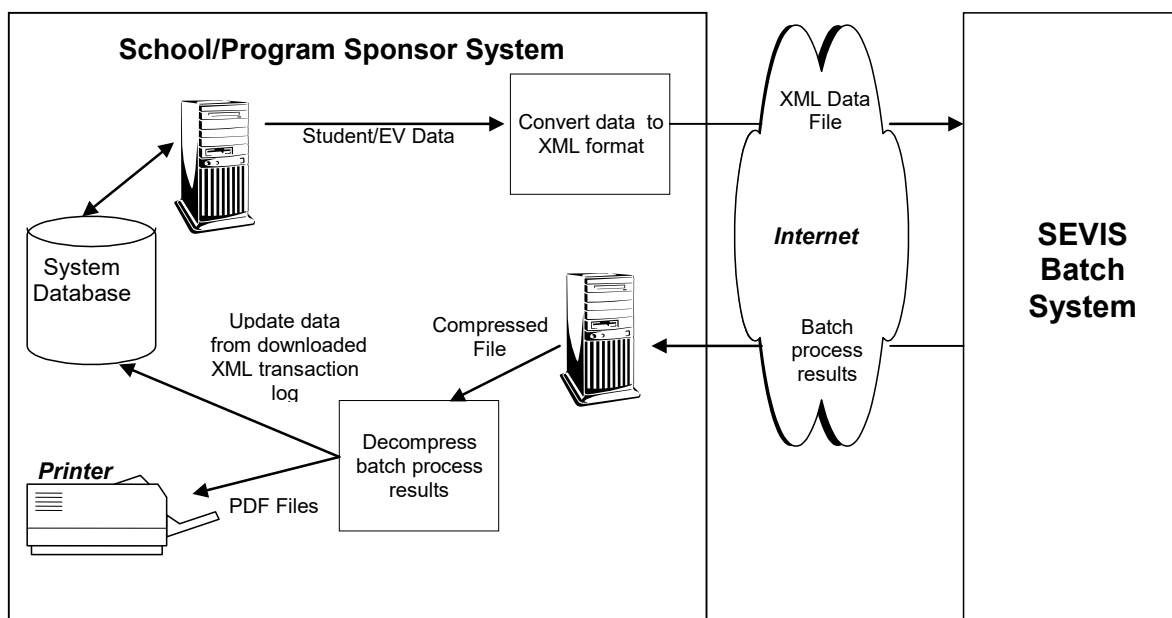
School/Program Sponsor System

Student/EV Data

Convert data to XML format

XML Data File

Internet

SEVIS Batch System

System Database

Update data from downloaded XML transaction log

Compressed File

Batch process results

Printer

PDF Files

Decompress batch process results